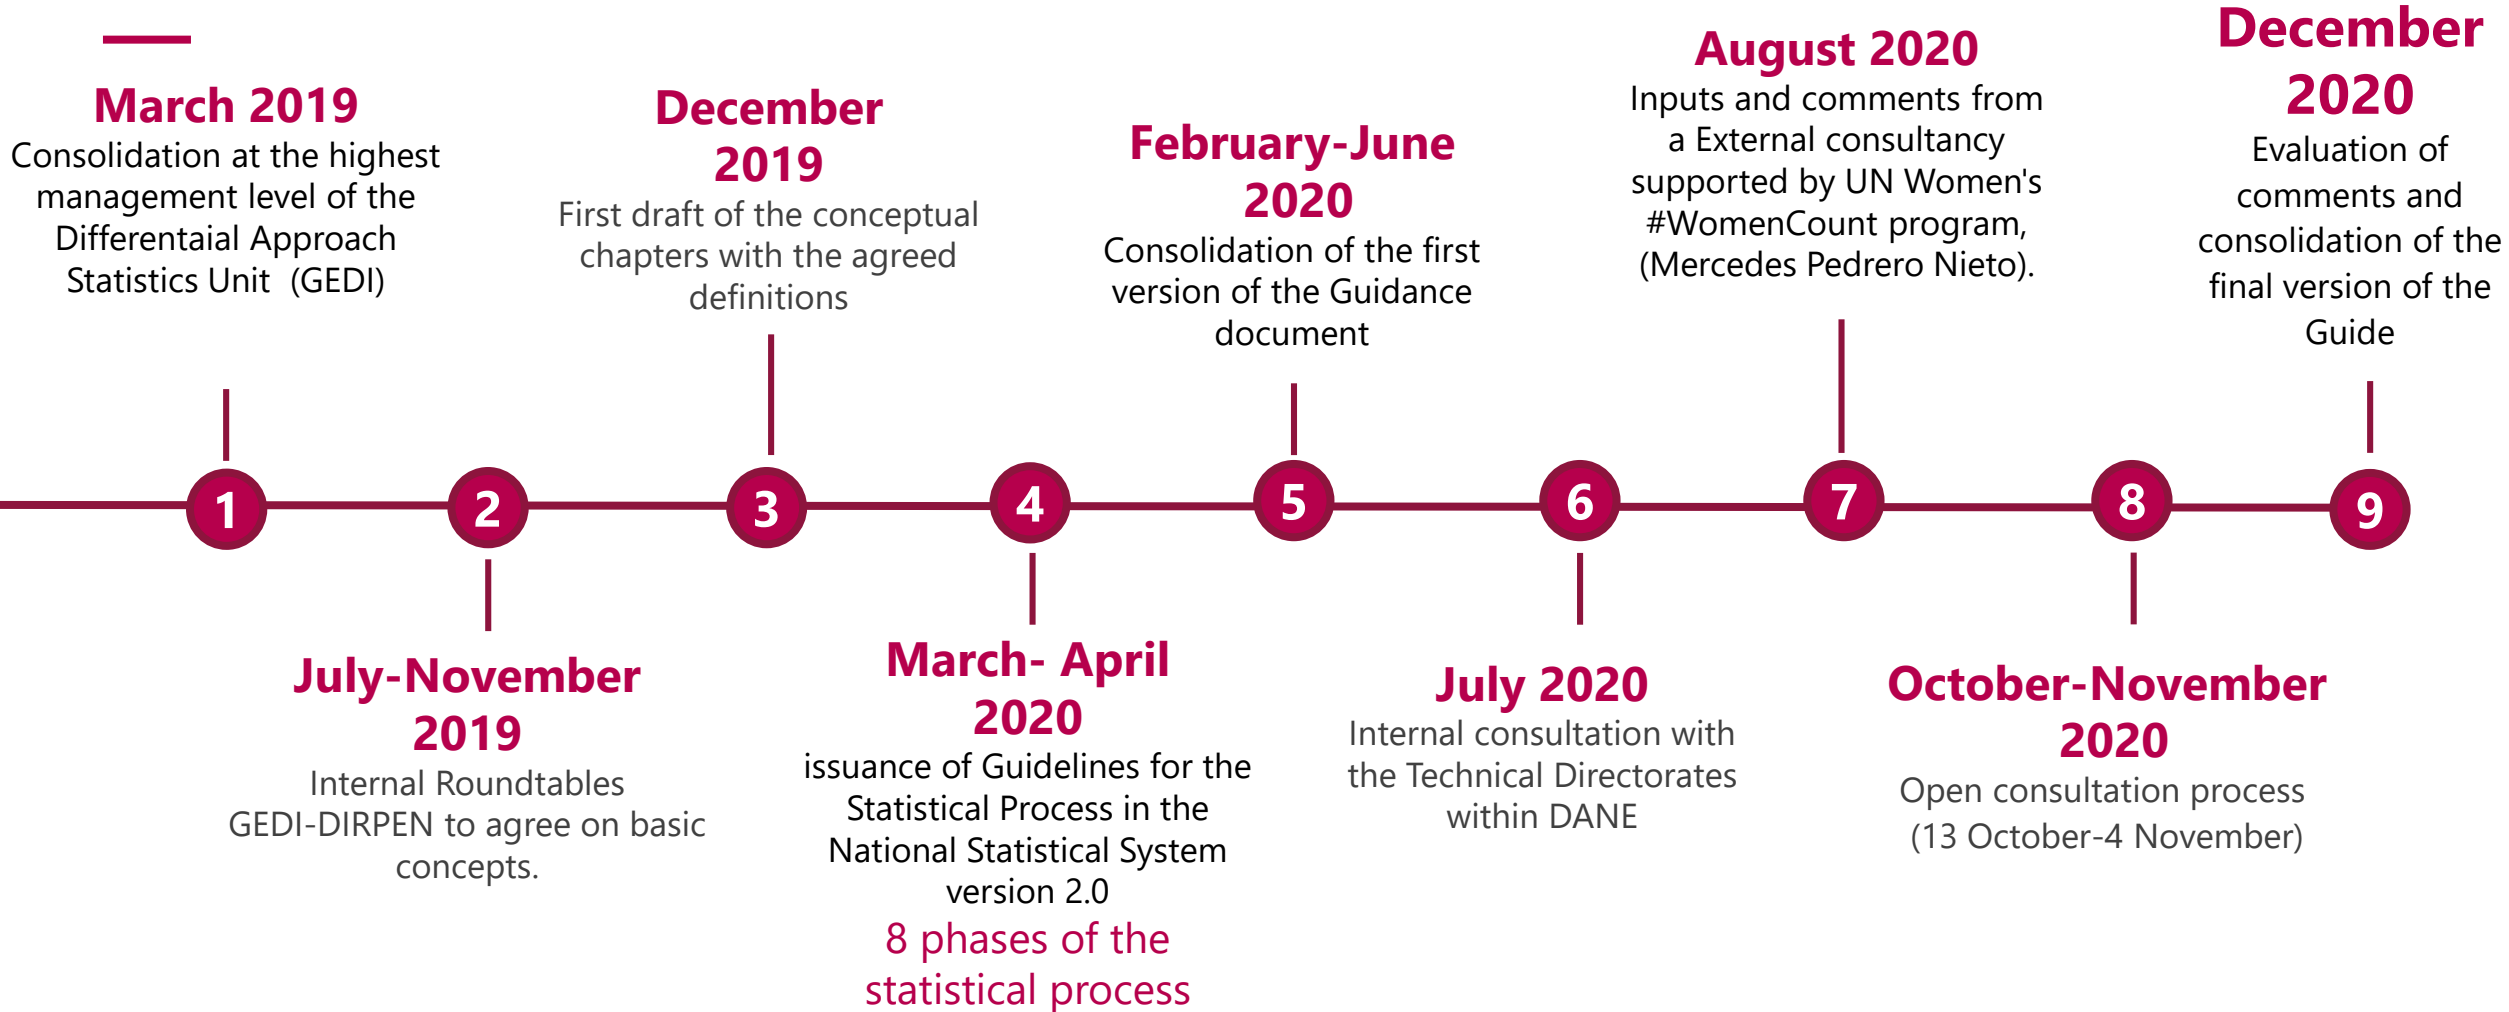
March 2019
Consolidation at the highest management level of the Differentaial Approach Statistics Unit (GEDI)

December 2019
First draft of the conceptual chapters with the agreed definitions

February-June 2020
Consolidation of the first version of the Guidance document

August 2020
Inputs and comments from a External consultancy supported by UN Women's #WomenCount program, (Mercedes Pedrero Nieto).

December 2020
Evaluation of comments and consolidation of the final version of the Guide

1 2 3 4 5 6 7 8 9

July-November 2019
Internal Roundtables GEDI-DIRPEN to agree on basic concepts.

March- April 2020
issuance of Guidelines for the Statistical Process in the National Statistical System version 2.0
8 phases of the statistical process

July 2020
Internal consultation with the Technical Directorates within DANE

October-November 2020
Open consultation process (13 October-4 November)